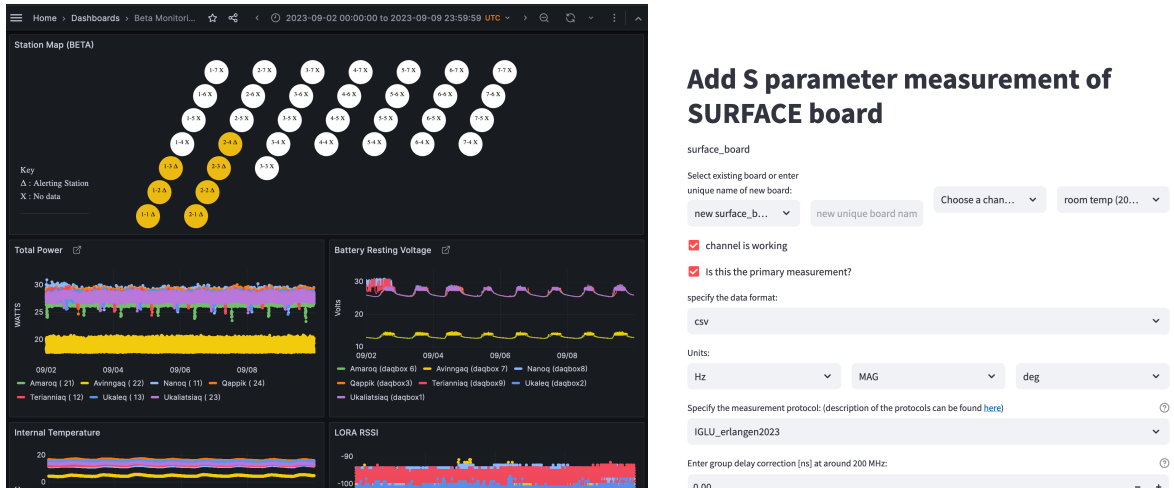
Home › Dashboards › Beta Monitori... 2023-09-02 00:00:00 to 2023-09-09 23:59:59 UTC

Station Map (BETA)

1-7 X 2-7 X 3-7 X 4-7 X 5-7 X 6-7 X 7-7 X
1-6 X 2-6 X 3-6 X 4-6 X 5-6 X 6-6 X 7-6 X
1-5 X 2-5 X 3-5 X 4-5 X 5-5 X 6-5 X 7-5 X
1-4 X 2-4 Δ 3-4 X 4-4 X 5-4 X 6-4 X 7-4 X
1-3 Δ 2-3 Δ 3-3 X
1-2 Δ 2-2 Δ
1-1 Δ 2-1 Δ

Key
Δ : Alerting Station
X : No data

Total Power

WATTS
30
25
20
09/02 09/04 09/06 09/08
Amaroq ( 21) Avinngaq ( 22) Nanoq ( 11) Qappik ( 24) Terianniaq ( 12) Ukaleq ( 13) Ukaliatsiaq ( 23)

Battery Resting Voltage

Volts
20
15
10
09/02 09/04 09/06 09/08
Amaroq (daqbox 6) Avinngaq (daqbox 7) Nanoq (daqbox8) Qappik (daqbox3) Terianniaq (daqbox9) Ukaleq (daqbox2) Ukaliatsiaq (daqbox1)

Internal Temperature
20
10

LORA RSSI
-90
-100

Add S parameter measurement of SURFACE board

surface_board

Select existing board or enter unique name of new board:

new surface_b... new unique board nam Choose a chan... room temp (20...

channel is working

Is this the primary measurement?

specify the data format:

csv

Units:

Hz MAG deg

Specify the measurement protocol: (description of the protocols can be found here)

IGLU_erlangen2023

Enter group delay correction [ns] at around 200 MHz:

0.00